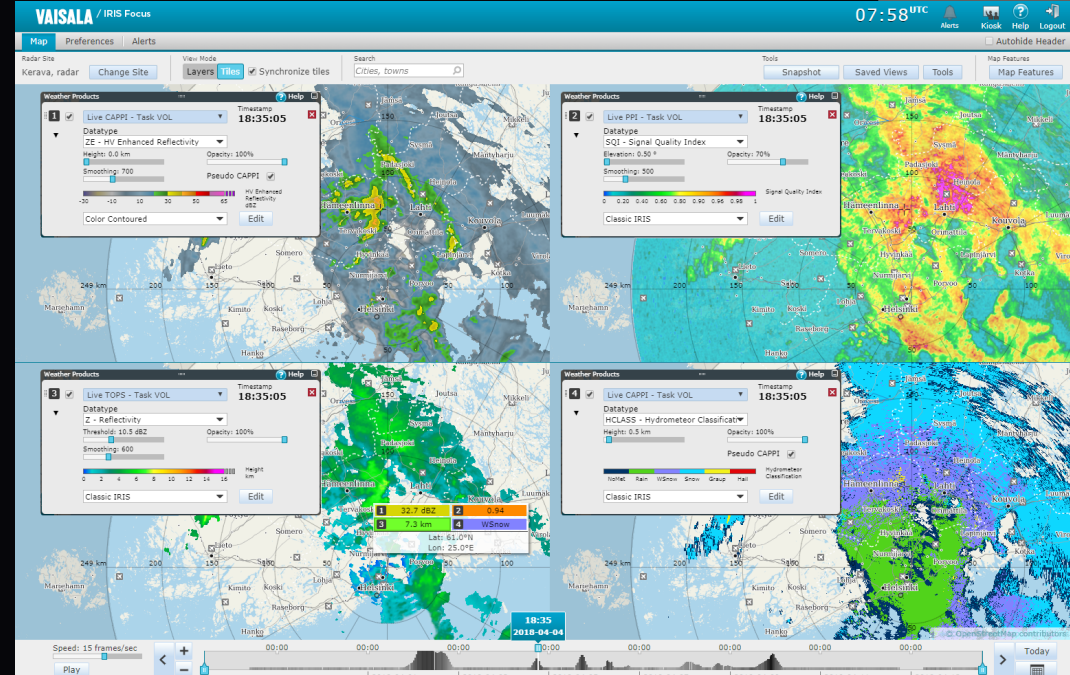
VAISALA / IRIS Focus

07:58 UTC

Alerts Kiosk Help Logout

Map Preferences Alerts

Autohide Header

Radar Site
Kerava, radar
Change Site

View Mode
Layers Tiles
Synchronize tiles

Search
Cities, towns

Tools
Snapshot Saved Views Tools

Map Features
Map Features

Weather Products Help

1 Live CAPPI - Task VOL
Timestamp
18:35:05
Datatype
ZE - HV Enhanced Reflectivity
Height: 0.0 km
Opacity: 100%
Smoothing: 700
Pseudo CAPPI
-30 -10 10 30 50 HV Enhanced Reflectivity dBZ
Color Contoured
Edit

Weather Products Help

2 Live PPI - Task VOL
Timestamp
18:35:05
Datatype
SQI - Signal Quality Index
Elevation: 0.50 °
Opacity: 70%
Smoothing: 500
0 0.20 0.40 0.60 0.80 0.90 0.96 0.98 1 Signal Quality Index
Classic IRIS
Edit

Weather Products Help

3 Live TOPS - Task VOL
Timestamp
18:35:05
Datatype
Z - Reflectivity
Threshold: 10.5 dBZ
Opacity: 100%
Smoothing: 600
0 2 4 6 8 10 12 14 16 Height km
Classic IRIS
Edit

Weather Products Help

4 Live CAPPI - Task VOL
Timestamp
18:35:05
Datatype
HCLASS - Hydrometeor Classificati
Height: 0.5 km
Opacity: 100%
Pseudo CAPPI
NoMet Rain WSnow Snow Graup Hail Hydrometeor Classification
Classic IRIS
Edit

1 32.7 dBZ
2 0.94
3 7.3 km
4 WSnow
Lat: 61.0°N
Lon: 25.0°E

Jämsä Joutsa Sysmä Padasjoki Mäntyharju Orimattila Hämeenlinna Lahti Kouvola Toijala Tervakoski Hyvinkää Nurmijärvi Lapinjärvi Somero Porvoo Lohja Mariehamn Kimito Koski Helsinki Raseborg Hanko Virol 249 km 200 150 100 50

18:35
2018-04-04

© OpenStreetMap contributors

Speed: 15 frames/sec
Play
00:00 00:00 00:00 00:00 00:00 00:00 00:00 00:00 00:00 00:00 00:00 00:00 00:00
Today